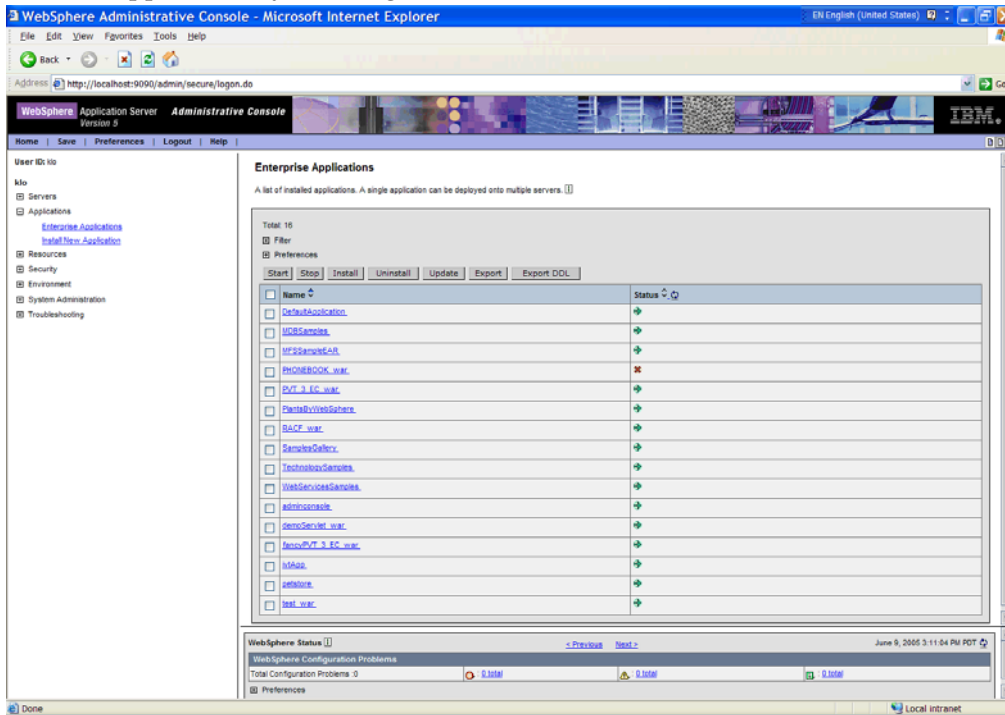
WebSphere Administrative Console - Microsoft Internet Explorer

EN English (United States)

File Edit View Favorites Tools Help

Back

Address http://localhost:9090/admin/secure/logon.do

Go

WebSphere Application Server Version 5 Administrative Console

IBM.

Home | Save | Preferences | Logout | Help |

User ID: klo

klo
⊞ Servers
⊟ Applications
Enterprise Applications
Install New Application
⊞ Resources
⊞ Security
⊞ Environment
⊞ System Administration
⊞ Troubleshooting

Enterprise Applications

A list of installed applications. A single application can be deployed onto multiple servers.

Total: 16
⊞ Filter
⊞ Preferences

Start | Stop | Install | Uninstall | Update | Export | Export DDL

| Name | Status |
|---|---|
| DefaultApplication | |
| MDBSamples | |
| MFSSampleEAR | |
| PHONEBOOK_war | |
| PVT_3_EC_war | |
| PlantsByWebSphere | |
| RACF_war | |
| SamplesGallery | |
| TechnologySamples | |
| WebServicesSamples | |
| adminconsole | |
| demoServlet_war | |
| fancyPVT_3_EC_war | |
| ivtApp | |
| petstore | |
| test_war | |

WebSphere Status | < Previous | Next > | June 9, 2005 3:11:04 PM PDT

WebSphere Configuration Problems

Total Configuration Problems :0 | 0 total | 0 total | 0 total

⊞ Preferences

Done

Local intranet